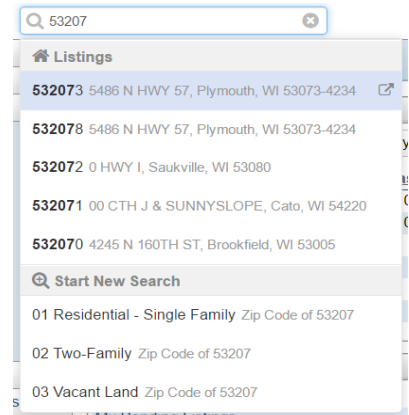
53207

Listings

532073 5486 N HWY 57, Plymouth, WI 53073-4234

532078 5486 N HWY 57, Plymouth, WI 53073-4234

532072 0 HWY I, Saukville, WI 53080

532071 00 CTH J & SUNNYSLOPE, Cato, WI 54220

532070 4245 N 160TH ST, Brookfield, WI 53005

Start New Search

01 Residential - Single Family Zip Code of 53207

02 Two-Family Zip Code of 53207

03 Vacant Land Zip Code of 53207